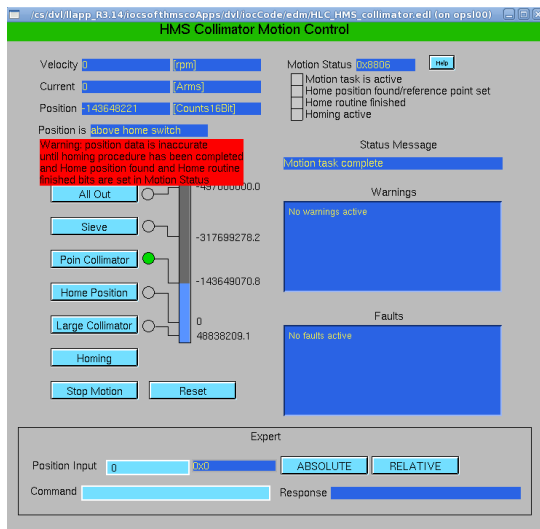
/cs/dvl/llapp_R3.14/iocsofthmscoApps/dvl/iocCode/edm/HLC_HMS_collimator.edl (on opsl00)

HMS Collimator Motion Control

Velocity 0 [rpm]
Current 0 [Arms]
Position -143648221 [Counts16Bit]

Position is above home switch

Warning: position data is inaccurate until homing procedure has been completed and Home position found and Home routine finished bits are set in Motion Status

Motion Status 0x8806 Help
Motion task is active
Home position found/reference point set
Home routine finished
Homing active

Status Message
Motion task complete

All Out
-437000000.0
Sieve
-317699278.2
Poin Collimator
-143649070.8
Home Position
0
Large Collimator
48838209.1
Homing
Stop Motion
Reset

Warnings
No warnings active

Faults
No faults active

Expert
Position Input 0 0x0 ABSOLUTE RELATIVE
Command Response